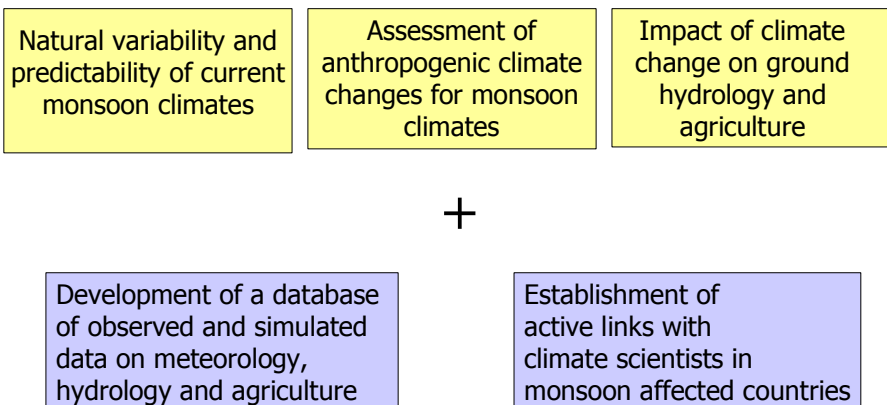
Natural variability and predictability of current monsoon climates

Assessment of anthropogenic climate changes for monsoon climates

Impact of climate change on ground hydrology and agriculture

+

Development of a database of observed and simulated data on meteorology, hydrology and agriculture

Establishment of active links with climate scientists in monsoon affected countries